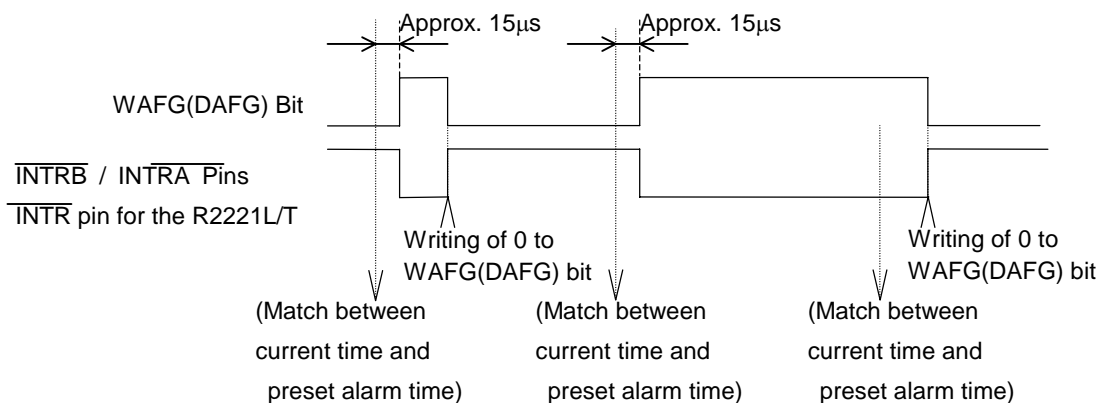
Approx. 15$\mu$s

Approx. 15$\mu$s

WAFG(DAFG) Bit

$\overline{\text{INTRB}}$ / INT$\overline{\text{RA}}$ Pins

$\overline{\text{INTR}}$ pin for the R2221L/T

Writing of 0 to WAFG(DAFG) bit

Writing of 0 to WAFG(DAFG) bit

(Match between current time and preset alarm time)

(Match between current time and preset alarm time)

(Match between current time and preset alarm time)